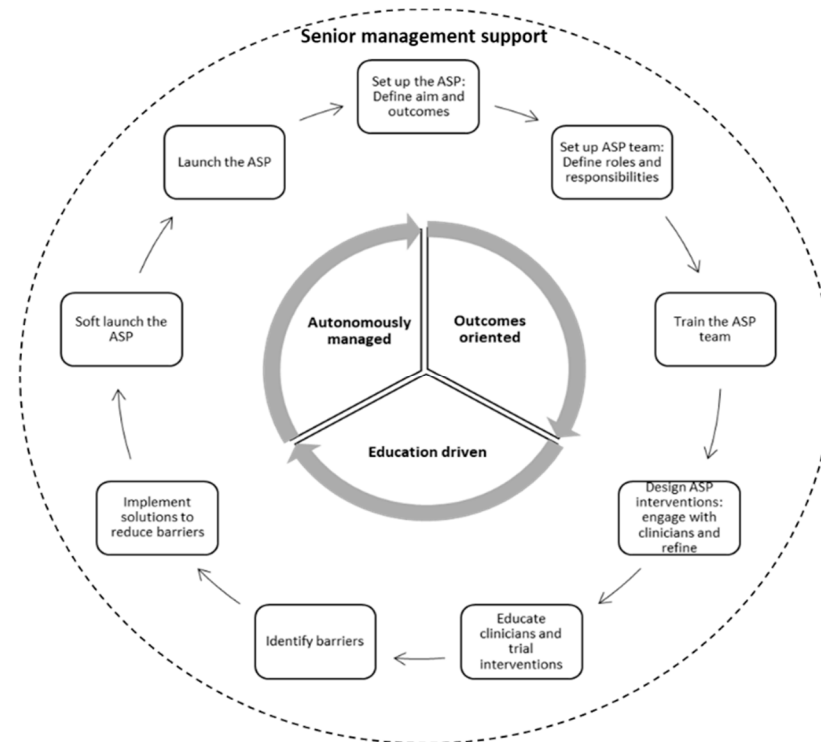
Senior management support

Set up the ASP: Define aim and outcomes

Set up ASP team: Define roles and responsibilities

Train the ASP team

Design ASP interventions: engage with clinicians and refine

Educate clinicians and trial interventions

Identify barriers

Implement solutions to reduce barriers

Soft launch the ASP

Launch the ASP

Autonomously managed

Outcomes oriented

Education driven